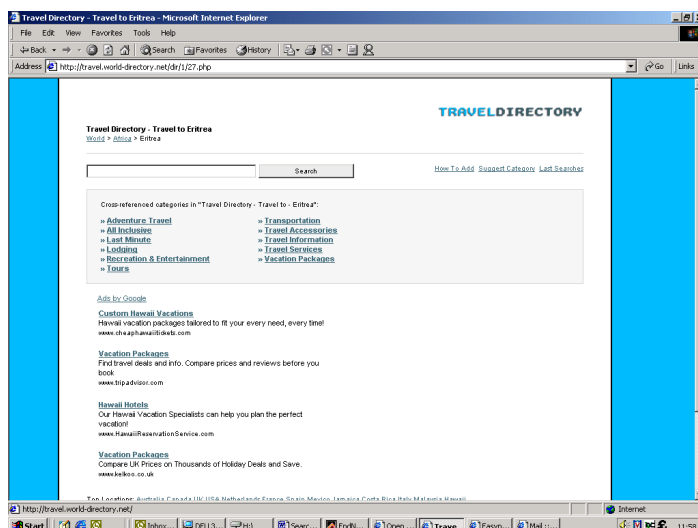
Travel Directory - Travel to Eritrea - Microsoft Internet Explorer

File Edit View Favorites Tools Help

Back Search Favorites History

Address http://travel.world-directory.net/dir/1/27.php Go Links

TRAVELDIRECTORY

Travel Directory - Travel to Eritrea
World > Africa > Eritrea

Search

How To Add Suggest Category Last Searches

Cross-referenced categories in "Travel Directory - Travel to - Eritrea":

» Adventure Travel
» All Inclusive
» Last Minute
» Lodging
» Recreation & Entertainment
» Tours

» Transportation
» Travel Accessories
» Travel Information
» Travel Services
» Vacation Packages

Ads by Google

Custom Hawaii Vacations
Hawaii vacation packages tailored to fit your every need, every time!
www.cheaphawaiitickets.com

Vacation Packages
Find travel deals and info. Compare prices and reviews before you book
www.tripadvisor.com

Hawaii Hotels
Our Hawaii Vacation Specialists can help you plan the perfect vacation!
www.HawaiiReservationService.com

Vacation Packages
Compare UK Prices on Thousands of Holiday Deals and Save.
www.kelkoo.co.uk

Top Locations: Australia Canada UK USA Netherlands France Spain Mexico Jamaica Costa Rica Italy Malaysia Hawaii

http://travel.world-directory.net/

Internet

Start Inbox... DFU13... H:\... Searc... EndN... Open... Trave... Easyp... Mail :... 11:5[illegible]